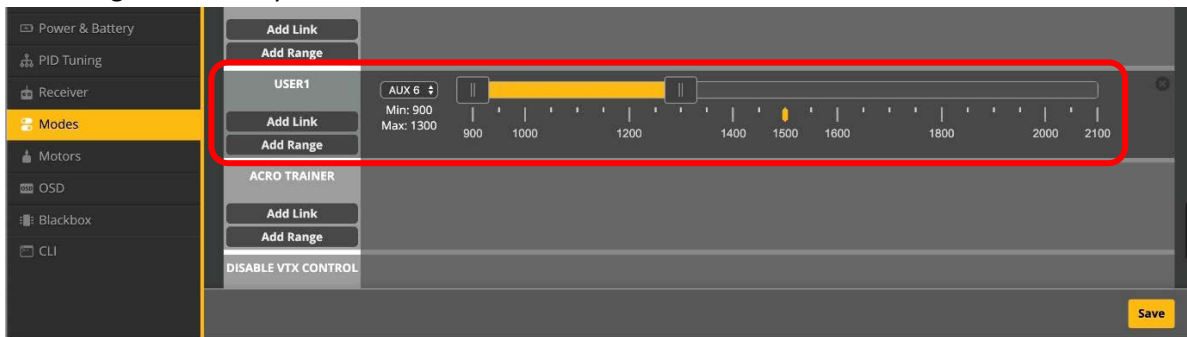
Power & Battery
PID Tuning
Receiver
Modes
Motors
OSD
Blackbox
CLI

Add Link
Add Range
USER1
Add Link
Add Range
AUX 6
Min: 900
Max: 1300
900 1000 1200 1400 1500 1600 1800 2000 2100
ACRO TRAINER
Add Link
Add Range
DISABLE VTX CONTROL

Save